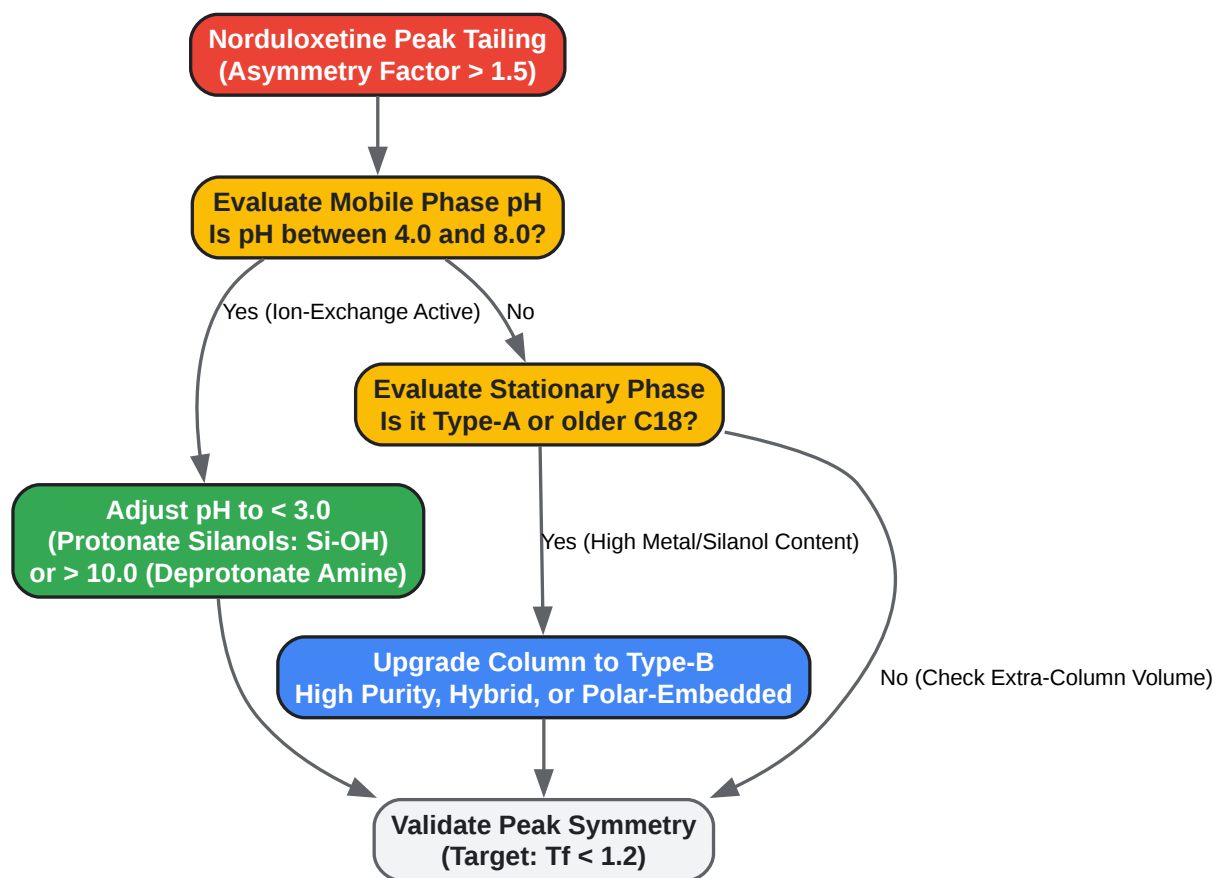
Norduloxetine Peak Tailing
(Asymmetry Factor > 1.5)

Evaluate Mobile Phase pH
Is pH between 4.0 and 8.0?

Yes (Ion-Exchange Active)

No

Evaluate Stationary Phase
Is it Type-A or older C18?

Adjust pH to < 3.0
(Protonate Silanols: Si-OH)
or > 10.0 (Deprotonate Amine)

Yes (High Metal/Silanol Content)

Upgrade Column to Type-B
High Purity, Hybrid, or Polar-Embedded

No (Check Extra-Column Volume)

Validate Peak Symmetry
(Target: Tf < 1.2)